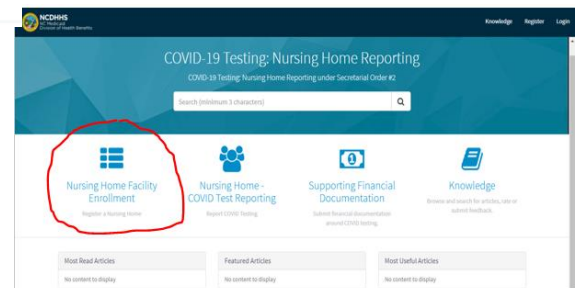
NCDHHS
NC Medicaid
Division of Health Benefits

Knowledge Register Login

COVID-19 Testing: Nursing Home Reporting

COVID-19 Testing: Nursing Home Reporting under Secretarial Order #2

Search (minimum 3 characters)

Nursing Home Facility Enrollment
Register a Nursing Home

Nursing Home - COVID Test Reporting
Report COVID Testing

Supporting Financial Documentation
Submit financial documentation around COVID testing.

Knowledge
Browse and search for articles, rate or submit feedback.

Most Read Articles
No content to display

Featured Articles
No content to display

Most Useful Articles
No content to display